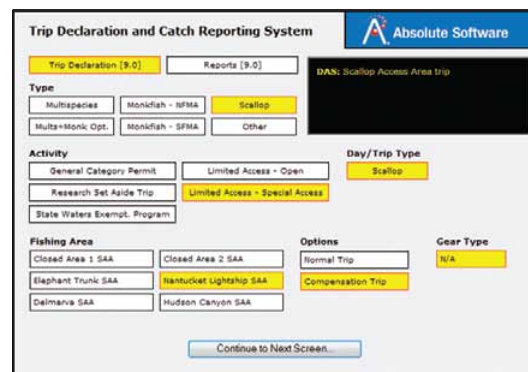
Trip Declaration and Catch Reporting System

Absolute Software

Trip Declaration [9.0]
Reports [9.0]

DAS: Scallop Access Area trip

Type
Multispecies
Monkfish - NFMA
Scallop
Mults+Monk Opt.
Monkfish - SFMA
Other

Activity
General Category Permit
Limited Access - Open
Research Set Aside Trip
Limited Access - Special Access
State Waters Exempt. Program

Day/Trip Type
Scallop

Fishing Area
Closed Area 1 SAA
Closed Area 2 SAA
Elephant Trunk SAA
Nantucket Lightship SAA
Delmarva SAA
Hudson Canyon SAA

Options
Normal Trip
Compensation Trip

Gear Type
N/A

Continue to Next Screen...